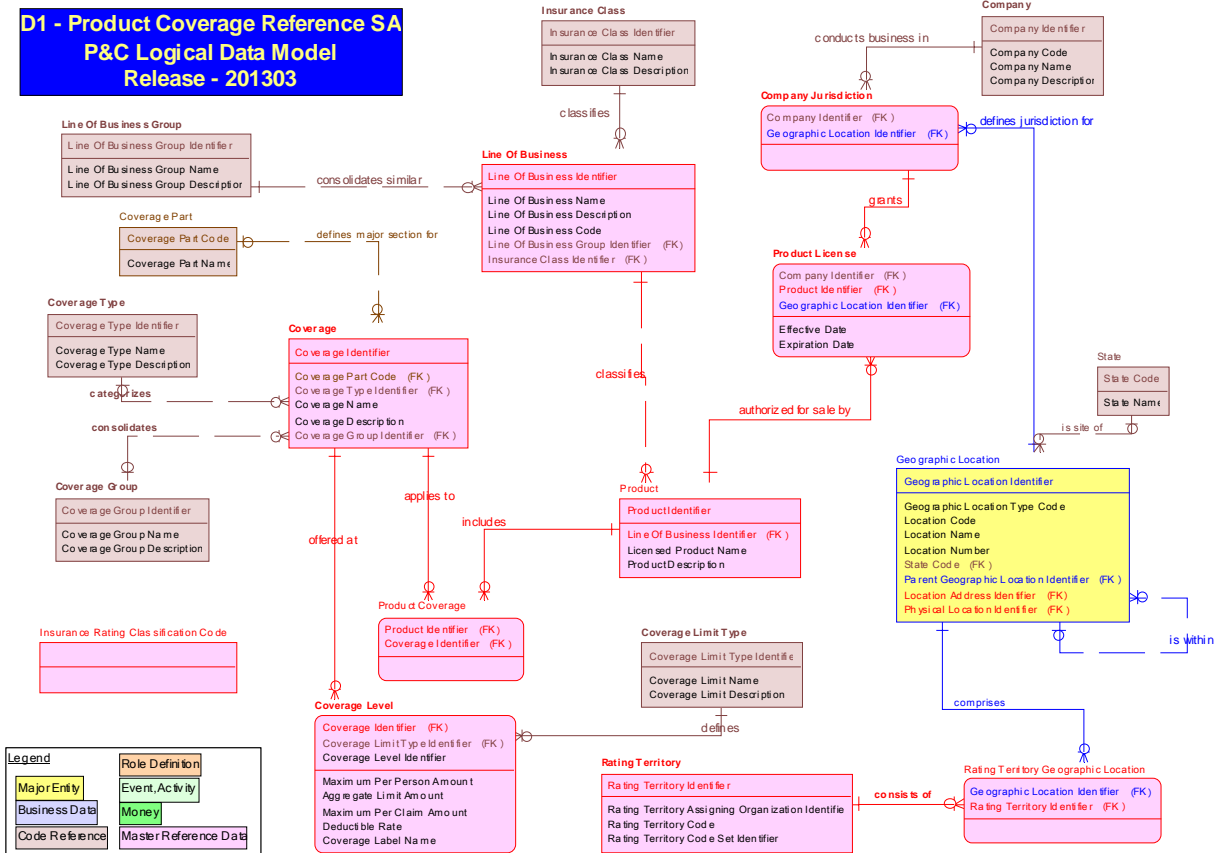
D1 - Product Coverage Reference SA
P&C Logical Data Model
Release - 201303

Insurance Class
Insurance Class Identifier
Insurance Class Name
Insurance Class Description

Company
Company Identifier
Company Code
Company Name
Company Description

conducts business in

Company Jurisdiction
Company Identifier (FK)
Geographic Location Identifier (FK)

defines jurisdiction for

classifies

Line Of Business Group
Line Of Business Group Identifier
Line Of Business Group Name
Line Of Business Group Description

consolidates similar

Line Of Business
Line Of Business Identifier
Line Of Business Name
Line Of Business Description
Line Of Business Code
Line Of Business Group Identifier (FK)
Insurance Class Identifier (FK)

grants

Coverage Part
Coverage Part Code
Coverage Part Name

defines major section for

Product License
Company Identifier (FK)
Product Identifier (FK)
Geographic Location Identifier (FK)
Effective Date
Expiration Date

Coverage Type
Coverage Type Identifier
Coverage Type Name
Coverage Type Description

Coverage
Coverage Identifier
Coverage Part Code (FK)
Coverage Type Identifier (FK)
Coverage Name
Coverage Description
Coverage Group Identifier (FK)

classifies

State
State Code
State Name

categorizes

consolidates

authorized for sale by

is site of

Coverage Group
Coverage Group Identifier
Coverage Group Name
Coverage Group Description

applies to

Product
Product Identifier
Line Of Business Identifier (FK)
Licensed Product Name
Product Description

includes

offered at

Geographic Location
Geographic Location Identifier
Geographic Location Type Code
Location Code
Location Name
Location Number
State Code (FK)
Parent Geographic Location Identifier (FK)
Location Address Identifier (FK)
Physical Location Identifier (FK)

Product Coverage
Product Identifier (FK)
Coverage Identifier (FK)

Insurance Rating Classification Code

Coverage Limit Type
Coverage Limit Type Identifie
Coverage Limit Name
Coverage Limit Description

is within

comprises

defines

Coverage Level
Coverage Identifier (FK)
Coverage Limit Type Identifier (FK)
Coverage Level Identifier
Maximum Per Person Amount
Aggregate Limit Amount
Maximum Per Claim Amount
Deductible Rate
Coverage Label Name

Rating Territory
Rating Territory Identifier
Rating Territory Assigning Organization Identifie
Rating Territory Code
Rating Territory Code Set Identifier

consists of

Rating Territory Geographic Location
Geographic Location Identifier (FK)
Rating Territory Identifier (FK)

Legend
Major Entity
Business Data
Code Reference
Role Definition
Event,Activity
Money
Master Reference Data